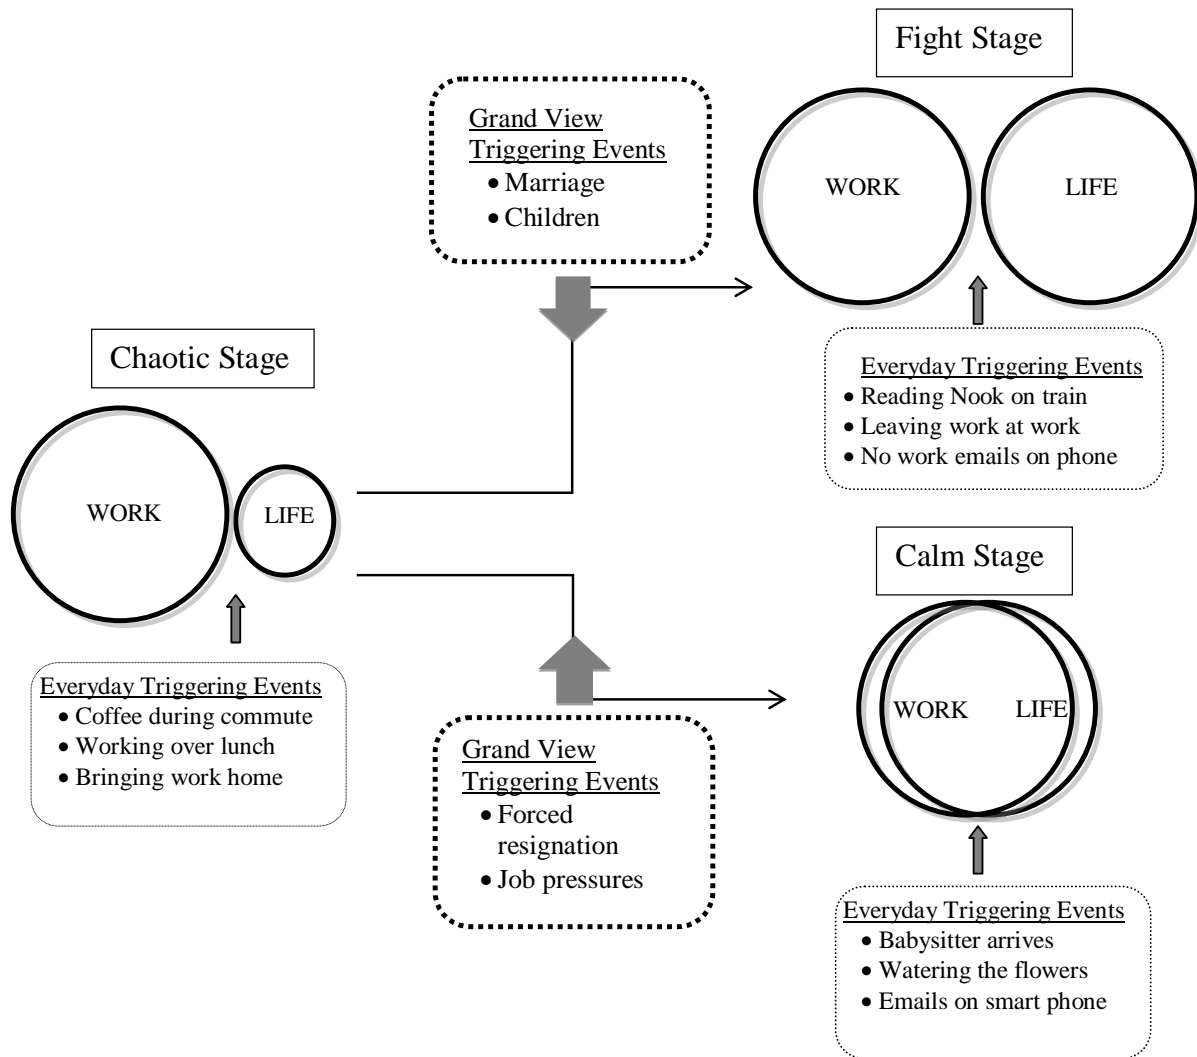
Fight Stage

Grand View Triggering Events
• Marriage
• Children

WORK

LIFE

Chaotic Stage

Everyday Triggering Events
• Reading Nook on train
• Leaving work at work
• No work emails on phone

WORK

LIFE

Calm Stage

Everyday Triggering Events
• Coffee during commute
• Working over lunch
• Bringing work home

Grand View Triggering Events
• Forced resignation
• Job pressures

WORK

LIFE

Everyday Triggering Events
• Babysitter arrives
• Watering the flowers
• Emails on smart phone